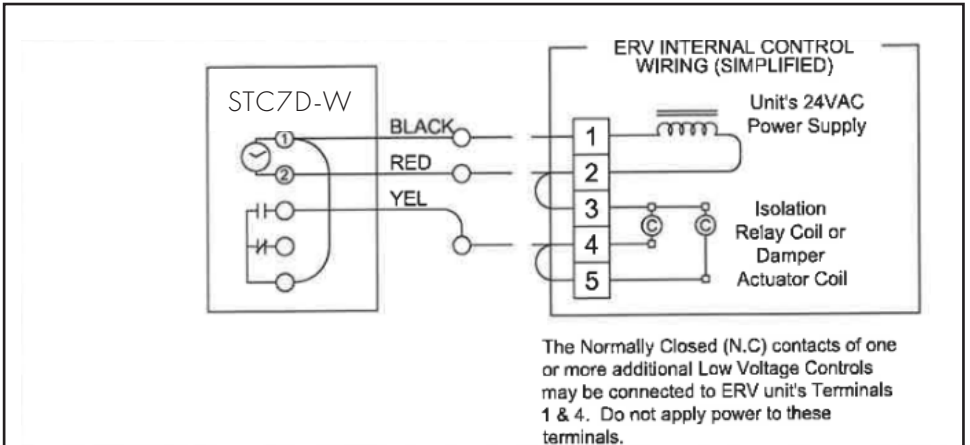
ERV INTERNAL CONTROL WIRING (SIMPLIFIED)

STC7D-W

1
2

BLACK
RED
YEL

1
2
3
4
5

Unit's 24VAC Power Supply

C
C

Isolation Relay Coil or Damper Actuator Coil

The Normally Closed (N.C) contacts of one or more additional Low Voltage Controls may be connected to ERV unit's Terminals 1 & 4. Do not apply power to these terminals.